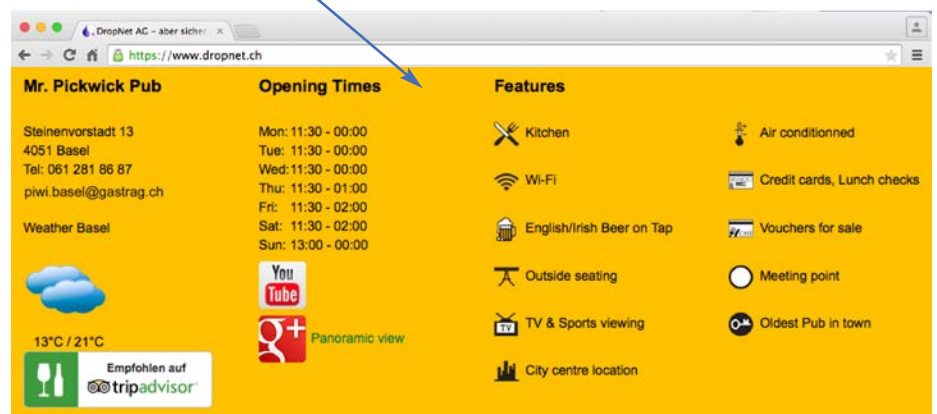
DropNet AG – aber sicher ×

https://www.dropnet.ch

Mr. Pickwick Pub

Steinenvorstadt 13
4051 Basel
Tel: 061 281 86 87
piwi.basel@gastrag.ch

Weather Basel

13°C / 21°C

Empfohlen auf
tripadvisor

Opening Times

Mon: 11:30 - 00:00
Tue: 11:30 - 00:00
Wed: 11:30 - 00:00
Thu: 11:30 - 01:00
Fri: 11:30 - 02:00
Sat: 11:30 - 02:00
Sun: 13:00 - 00:00

You Tube

Panoramic view

Features

Kitchen

Wi-Fi

English/Irish Beer on Tap

Outside seating

TV & Sports viewing

City centre location

Air conditioned

Credit cards, Lunch checks

Vouchers for sale

Meeting point

Oldest Pub in town